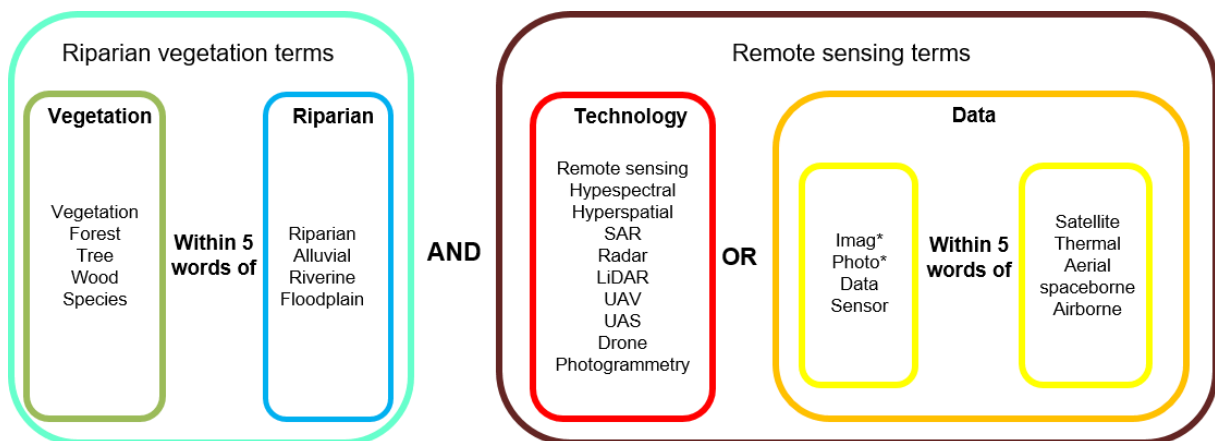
Riparian vegetation terms

Vegetation

Vegetation
Forest
Tree
Wood
Species

Within 5 words of

Riparian

Riparian
Alluvial
Riverine
Floodplain

AND

Remote sensing terms

Technology

Remote sensing
Hypespectral
Hyperspatial
SAR
Radar
LiDAR
UAV
UAS
Drone
Photogrammetry

OR

Data

Imag*
Photo*
Data
Sensor

Within 5 words of

Satellite
Thermal
Aerial
spaceborne
Airborne